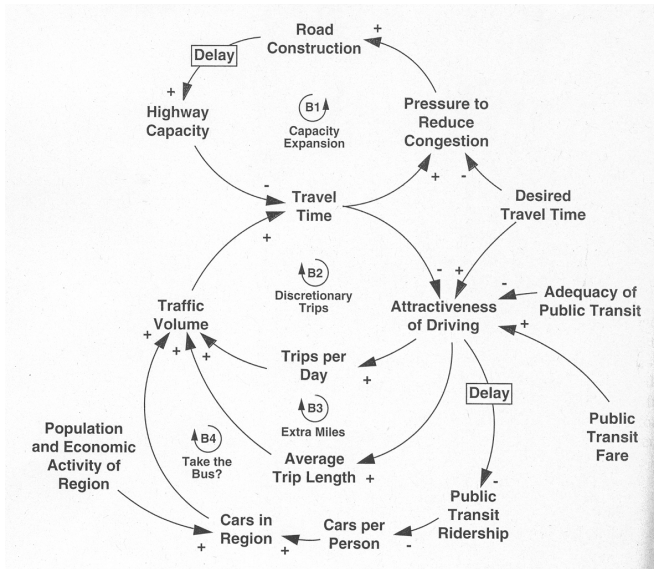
Road Construction +

Delay

+

Highway Capacity

B1
Capacity Expansion

Pressure to Reduce Congestion

+ -

Desired Travel Time

-

Travel Time

+

B2
Discretionary Trips

- +

Attractiveness of Driving

-

Adequacy of Public Transit

+

Traffic Volume

+ + +

Trips per Day

+

Delay

B3
Extra Miles

B4
Take the Bus?

Public Transit Fare

Population and Economic Activity of Region

Average Trip Length +

-

Public Transit Ridership

Cars in Region

+

Cars per Person

+ -